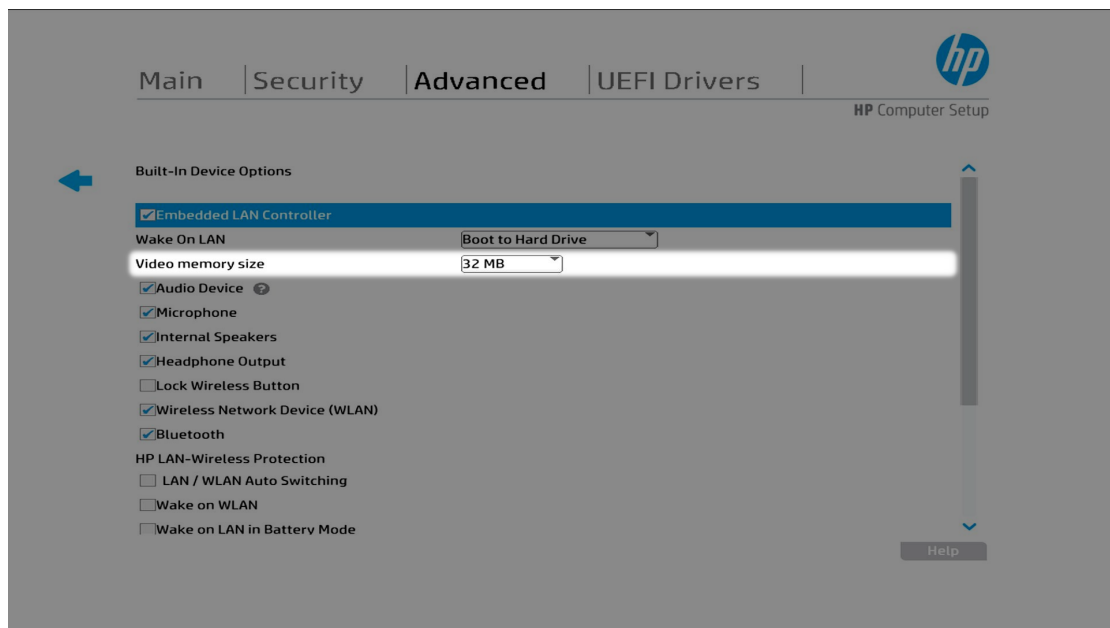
Main | Security | Advanced | UEFI Drivers |

hp

HP Computer Setup

Built-In Device Options

Embedded LAN Controller

Wake On LAN Boot to Hard Drive

Video memory size 32 MB

Audio Device

Microphone

Internal Speakers

Headphone Output

Lock Wireless Button

Wireless Network Device (WLAN)

Bluetooth

HP LAN-Wireless Protection

LAN / WLAN Auto Switching

Wake on WLAN

Wake on LAN in Battery Mode

Help